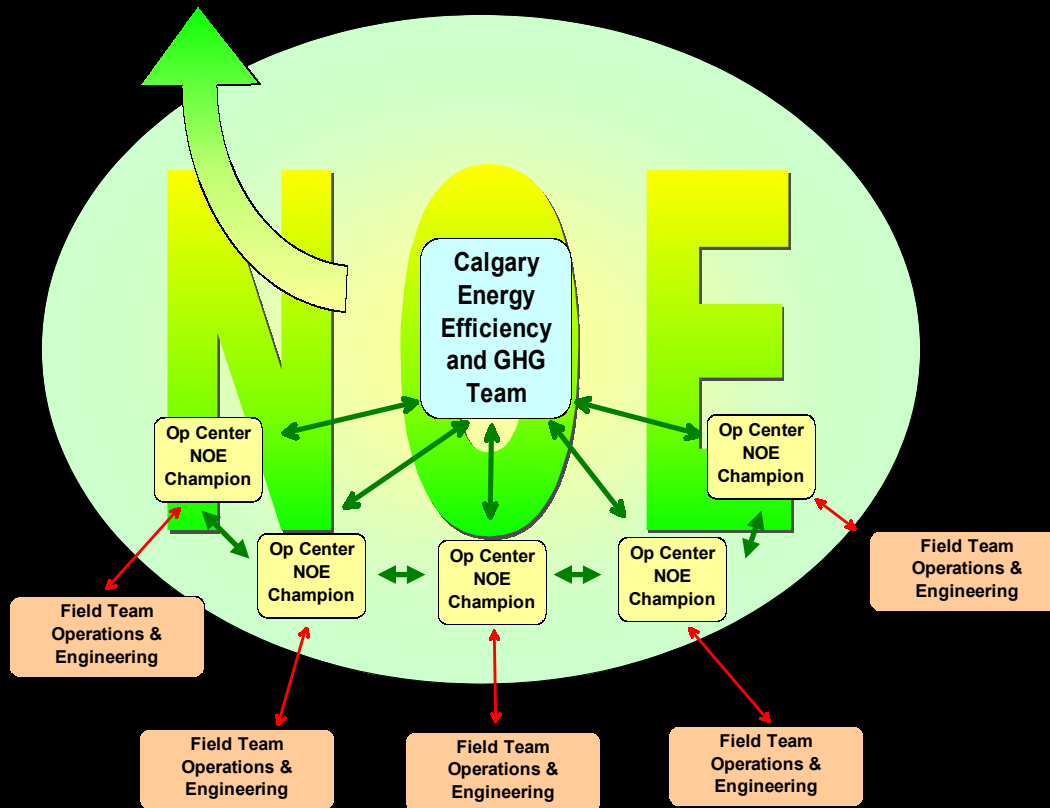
NOE

Calgary Energy Efficiency and GHG Team

Op Center NOE Champion

Op Center NOE Champion

Op Center NOE Champion

Op Center NOE Champion

Op Center NOE Champion

Field Team Operations & Engineering

Field Team Operations & Engineering

Field Team Operations & Engineering

Field Team Operations & Engineering

Field Team Operations & Engineering

Field Team Operations & Engineering